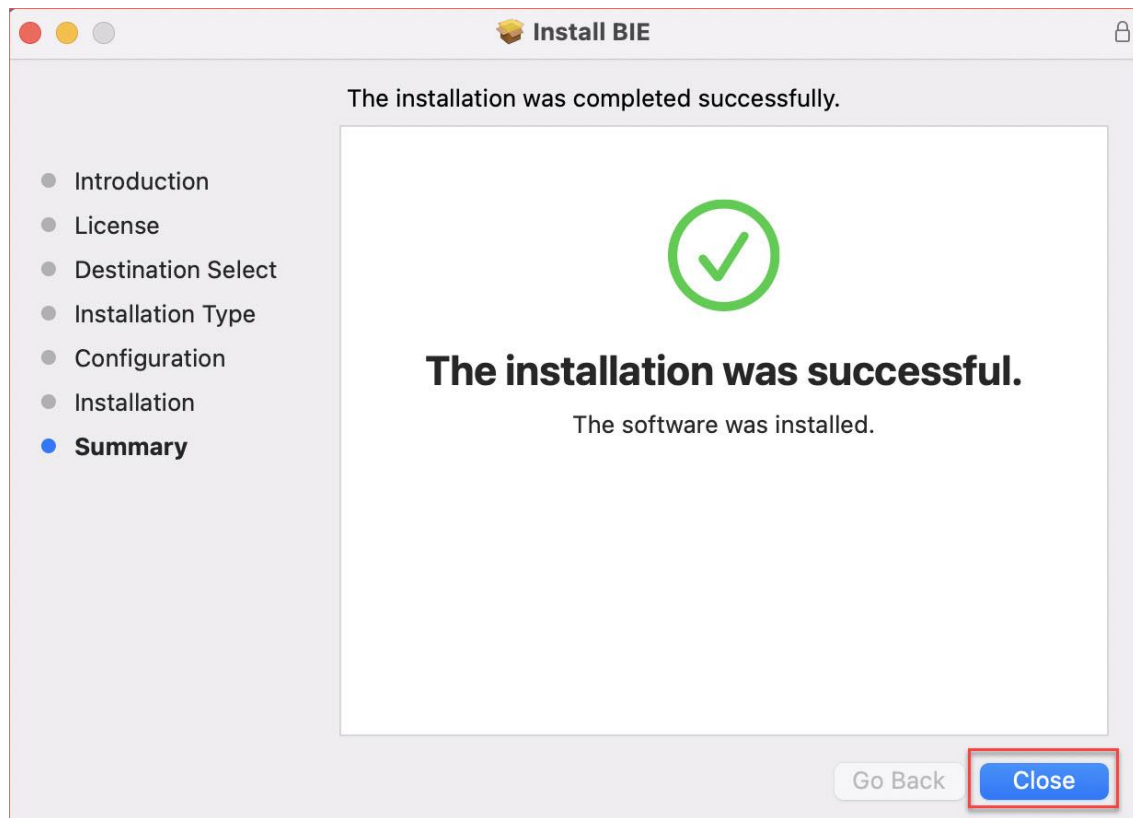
Install BIE

The installation was completed successfully.

Introduction
License
Destination Select
Installation Type
Configuration
Installation
Summary

The installation was successful.

The software was installed.

Go Back
Close